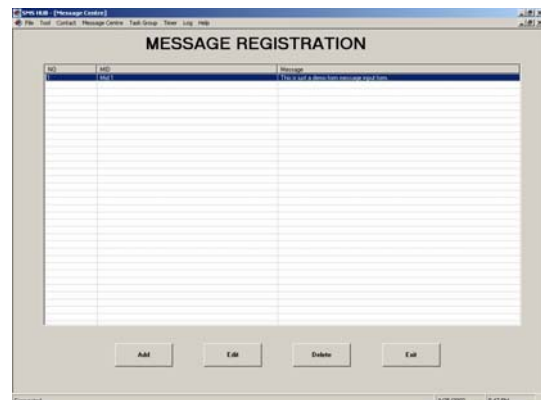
SMS HUB - [Message Centre]

File Tool Contact Message Centre Task Group Timer Log Help

MESSAGE REGISTRATION

| NO | MID | Message |
|---|---|---|
| 1 | Msl 1 | This is just a demo form message input here. |

Add

Edit

Delete

Exit

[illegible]

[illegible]

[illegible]